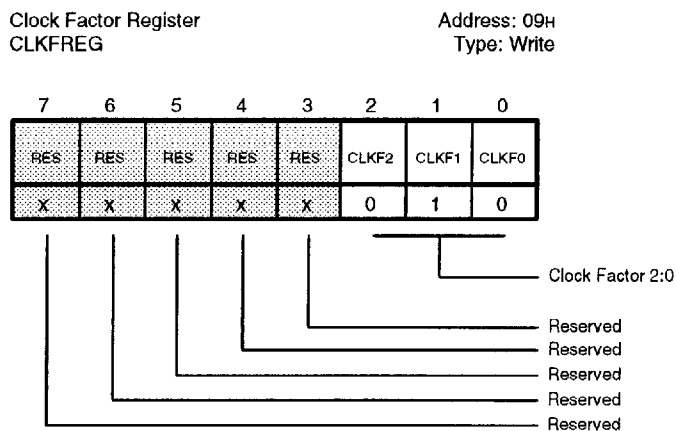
Clock Factor Register
CLKFREG

Address: 09H
Type: Write

| 7 | 6 | 5 | 4 | 3 | 2 | 1 | 0 |
|---|---|---|---|---|---|---|---|
| RES | RES | RES | RES | RES | CLKF2 | CLKF1 | CLKF0 |
| X | X | X | X | X | 0 | 1 | 0 |

Clock Factor 2:0
Reserved
Reserved
Reserved
Reserved
Reserved